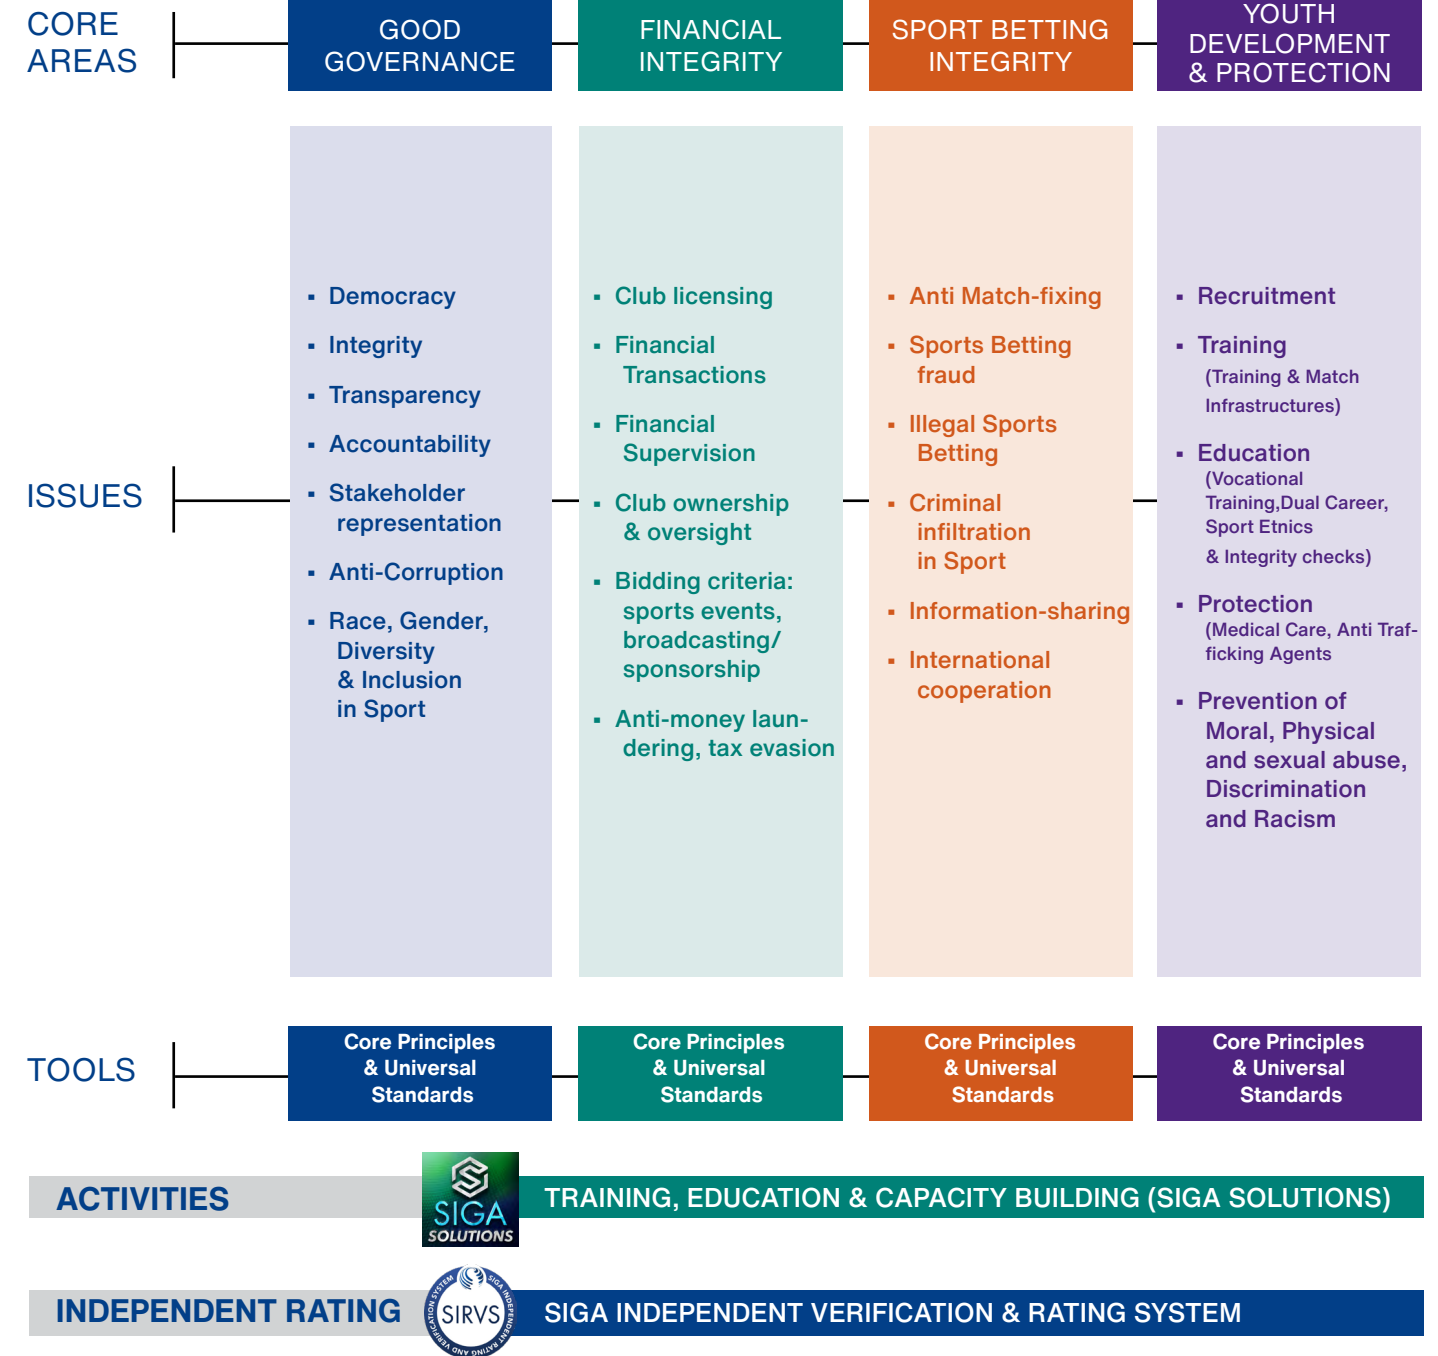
CORE AREAS

GOOD GOVERNANCE

FINANCIAL INTEGRITY

SPORT BETTING INTEGRITY

YOUTH DEVELOPMENT & PROTECTION

ISSUES

- Democracy
- Integrity
- Transparency
- Accountability
- Stakeholder representation
- Anti-Corruption
- Race, Gender, Diversity & Inclusion in Sport

- Club licensing
- Financial Transactions
- Financial Supervision
- Club ownership & oversight
- Bidding criteria: sports events, broadcasting/ sponsorship
- Anti-money laundering, tax evasion

- Anti Match-fixing
- Sports Betting fraud
- Illegal Sports Betting
- Criminal infiltration in Sport
- Information-sharing
- International cooperation

- Recruitment
- Training (Training & Match Infrastructures)
- Education (Vocational Training,Dual Career, Sport Etnics & Integrity checks)
- Protection (Medical Care, Anti Trafficking Agents
- Prevention of Moral, Physical and sexual abuse, Discrimination and Racism

TOOLS

Core Principles & Universal Standards

Core Principles & Universal Standards

Core Principles & Universal Standards

Core Principles & Universal Standards

ACTIVITIES

SIGA SOLUTIONS

TRAINING, EDUCATION & CAPACITY BUILDING (SIGA SOLUTIONS)

INDEPENDENT RATING

SIRVS SIGA INDEPENDENT RATING AND VERIFICATION SYSTEM

SIGA INDEPENDENT VERIFICATION & RATING SYSTEM